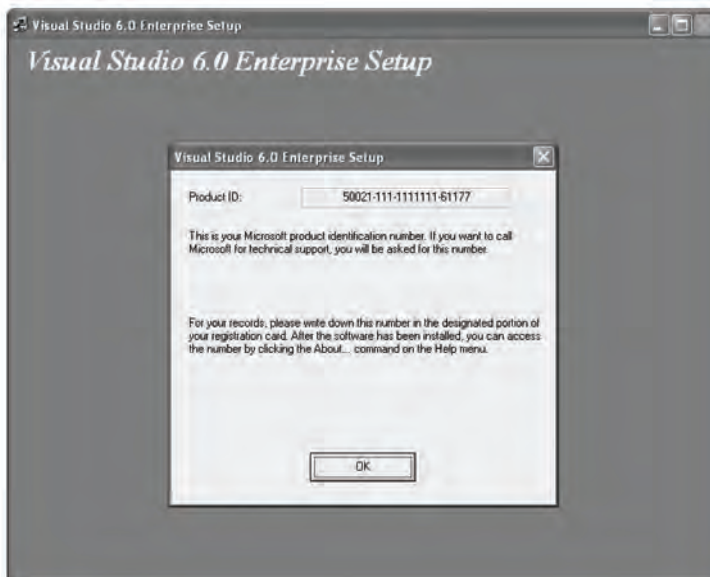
Visual Studio 6.0 Enterprise Setup

Visual Studio 6.0 Enterprise Setup

Visual Studio 6.0 Enterprise Setup

Product ID: 50021-111-1111111-61177

This is your Microsoft product identification number. If you want to call Microsoft for technical support, you will be asked for this number.

For your records, please write down this number in the designated portion of your registration card. After the software has been installed, you can access the number by clicking the About... command on the Help menu.

OK